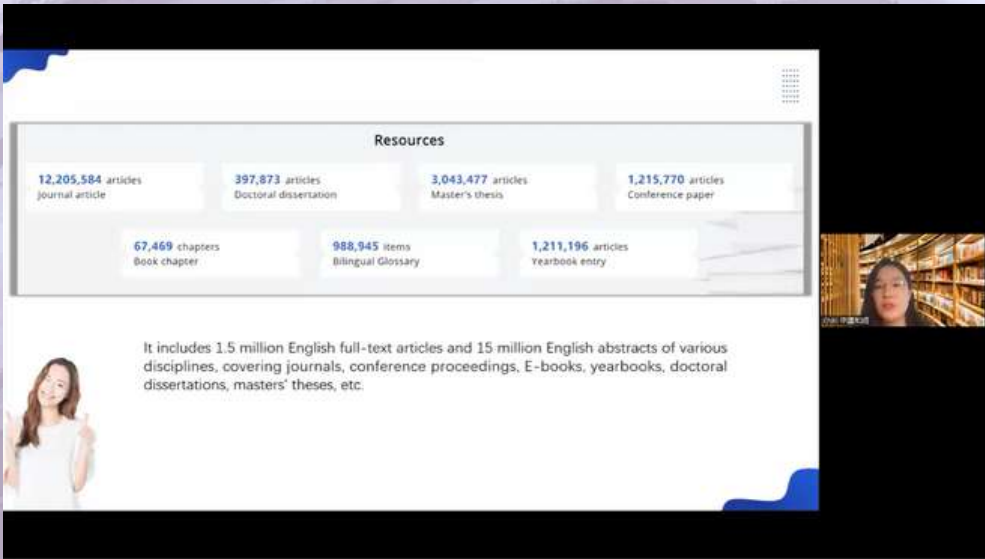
Resources

12,205,584 articles
Journal article

397,873 articles
Doctoral dissertation

3,043,477 articles
Master's thesis

1,215,770 articles
Conference paper

67,469 chapters
Book chapter

988,945 items
Bilingual Glossary

1,211,196 articles
Yearbook entry

It includes 1.5 million English full-text articles and 15 million English abstracts of various disciplines, covering journals, conference proceedings, E-books, yearbooks, doctoral dissertations, masters' theses, etc.

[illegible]